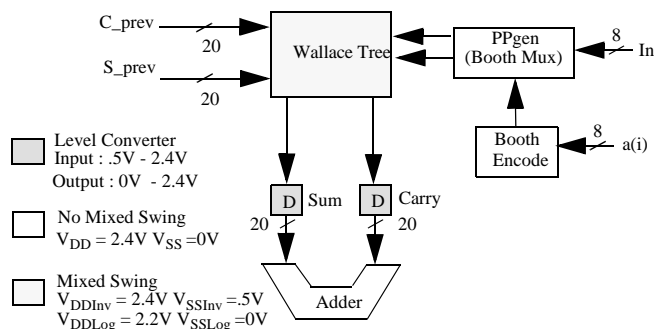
C_prev
20
S_prev
20
Wallace Tree
PPgen
(Booth Mux)
8
In
Booth
Encode
8
a(i)
Level Converter
Input : .5V - 2.4V
Output : 0V - 2.4V
No Mixed Swing
$V_{DD}$ = 2.4V $V_{SS}$ =0V
Mixed Swing
$V_{DDInv}$ = 2.4V $V_{SSInv}$ =.5V
$V_{DDLog}$ = 2.2V $V_{SSLog}$ =0V
D
Sum
D
Carry
20
20
Adder